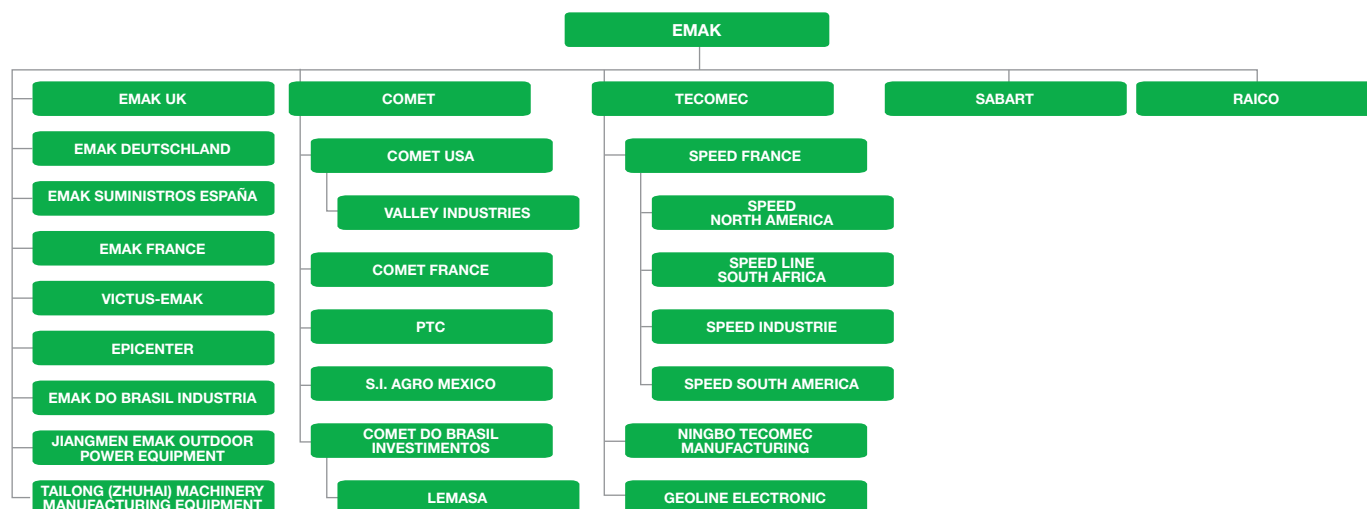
EMAK

EMAK UK
EMAK DEUTSCHLAND
EMAK SUMINISTROS ESPAÑA
EMAK FRANCE
VICTUS-EMAK
EPICENTER
EMAK DO BRASIL INDUSTRIA
JIANGMEN EMAK OUTDOOR POWER EQUIPMENT
TAILONG (ZHUHAI) MACHINERY MANUFACTURING EQUIPMENT

COMET
COMET USA
VALLEY INDUSTRIES
COMET FRANCE
PTC
S.I. AGRO MEXICO
COMET DO BRASIL INVESTIMENTOS
LEMASA

TECOMEC
SPEED FRANCE
SPEED NORTH AMERICA
SPEED LINE SOUTH AFRICA
SPEED INDUSTRIE
SPEED SOUTH AMERICA
NINGBO TECOMEC MANUFACTURING
GEOLINE ELECTRONIC

SABART

RAICO